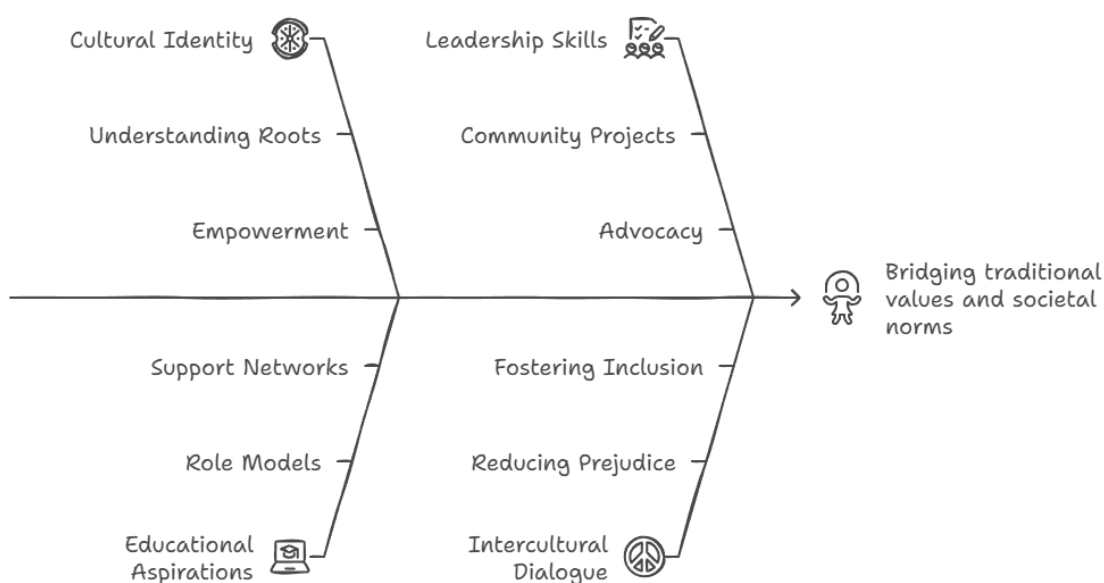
Cultural Identity

Understanding Roots

Empowerment

Leadership Skills

Community Projects

Advocacy

Bridging traditional values and societal norms

Support Networks

Role Models

Educational Aspirations

Fostering Inclusion

Reducing Prejudice

Intercultural Dialogue